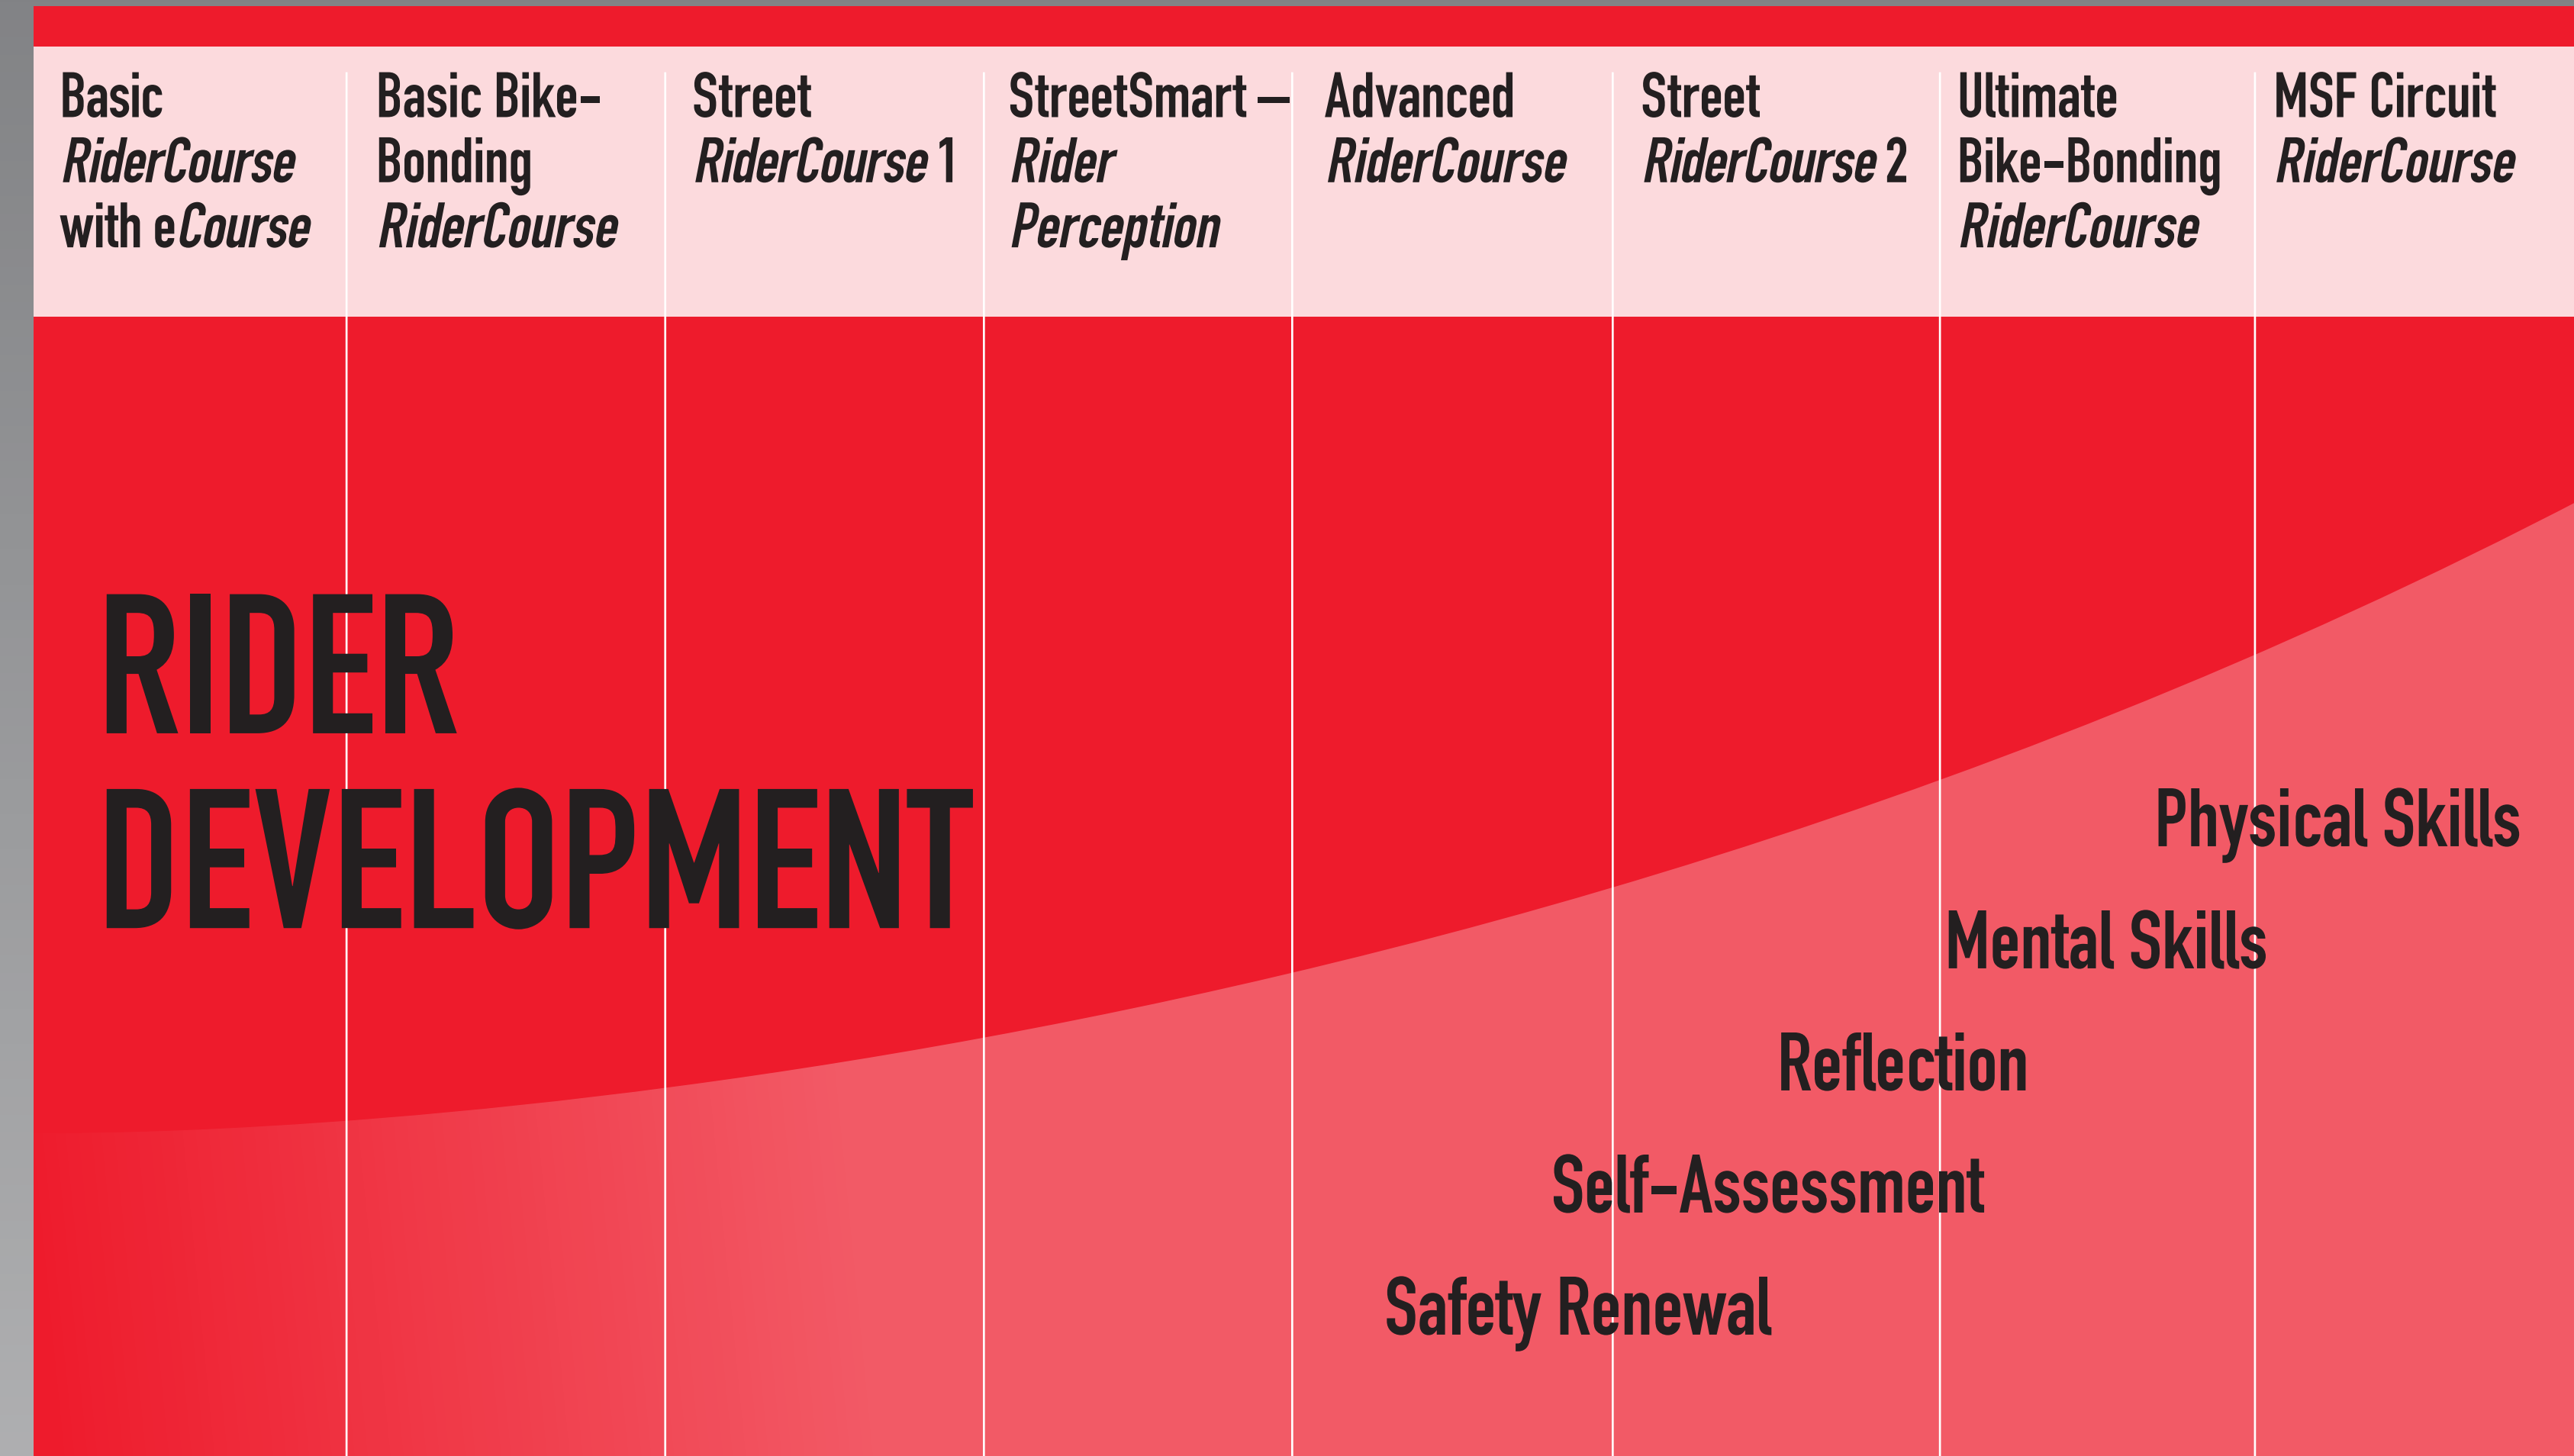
| Basic *RiderCourse* with e*Course* | Basic Bike-Bonding *RiderCourse* | Street *RiderCourse* 1 | StreetSmart — *Rider Perception* | Advanced *RiderCourse* | Street *RiderCourse* 2 | Ultimate Bike-Bonding *RiderCourse* | MSF Circuit *RiderCourse* |
|---|---|---|---|---|---|---|---|

RIDER DEVELOPMENT

Physical Skills

Mental Skills

Reflection

Self-Assessment

Safety Renewal